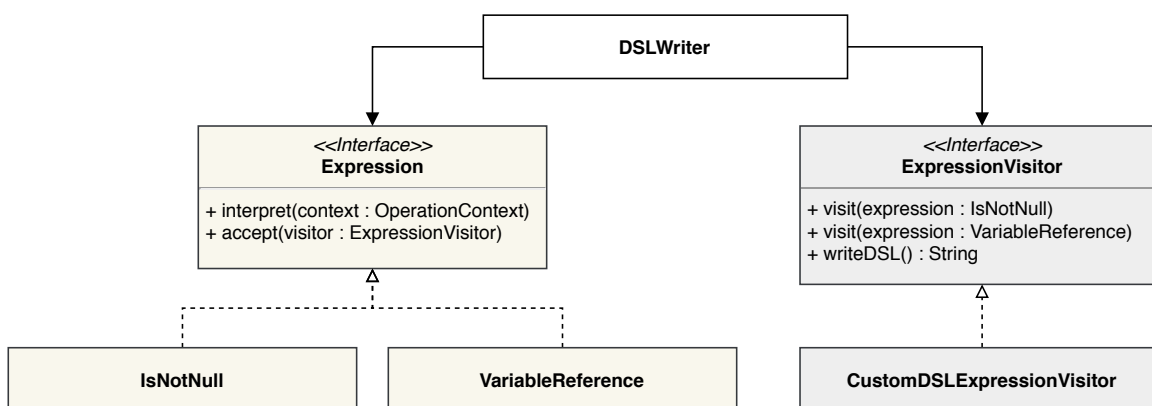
DSLWriter

<<Interface>>
Expression

+ interpret(context : OperationContext)
+ accept(visitor : ExpressionVisitor)

<<Interface>>
ExpressionVisitor

+ visit(expression : IsNotNull)
+ visit(expression : VariableReference)
+ writeDSL() : String

IsNotNull

VariableReference

CustomDSLExpressionVisitor